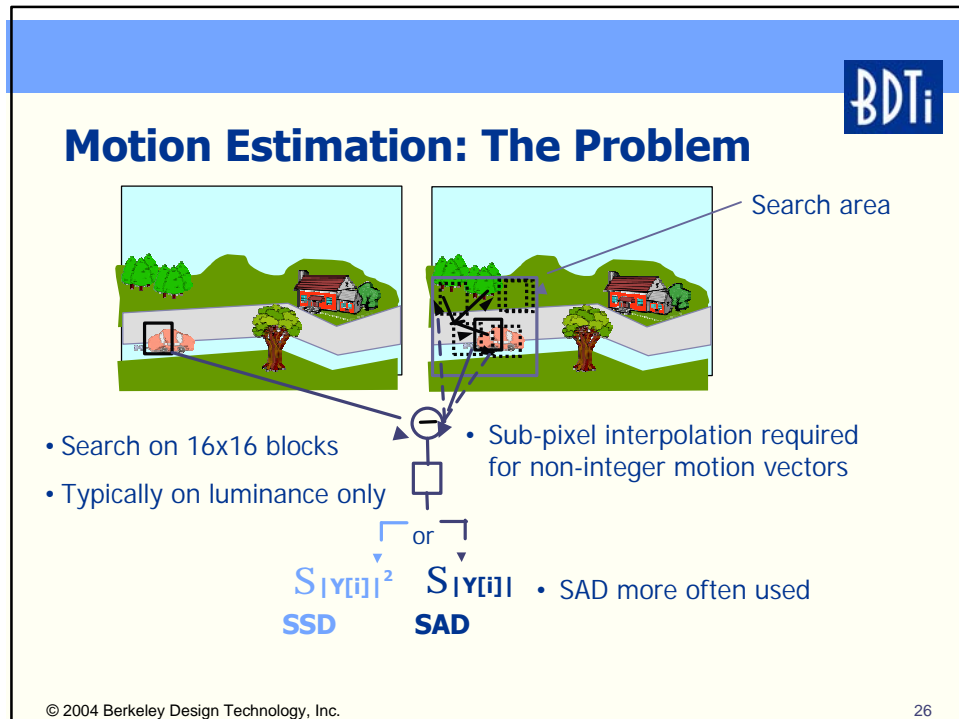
BDTi

Motion Estimation: The Problem

Search area

• Search on 16x16 blocks

• Typically on luminance only

• Sub-pixel interpolation required for non-integer motion vectors

−

or

S |Y[i]|²
SSD

S |Y[i]|
SAD

• SAD more often used

© 2004 Berkeley Design Technology, Inc.

26